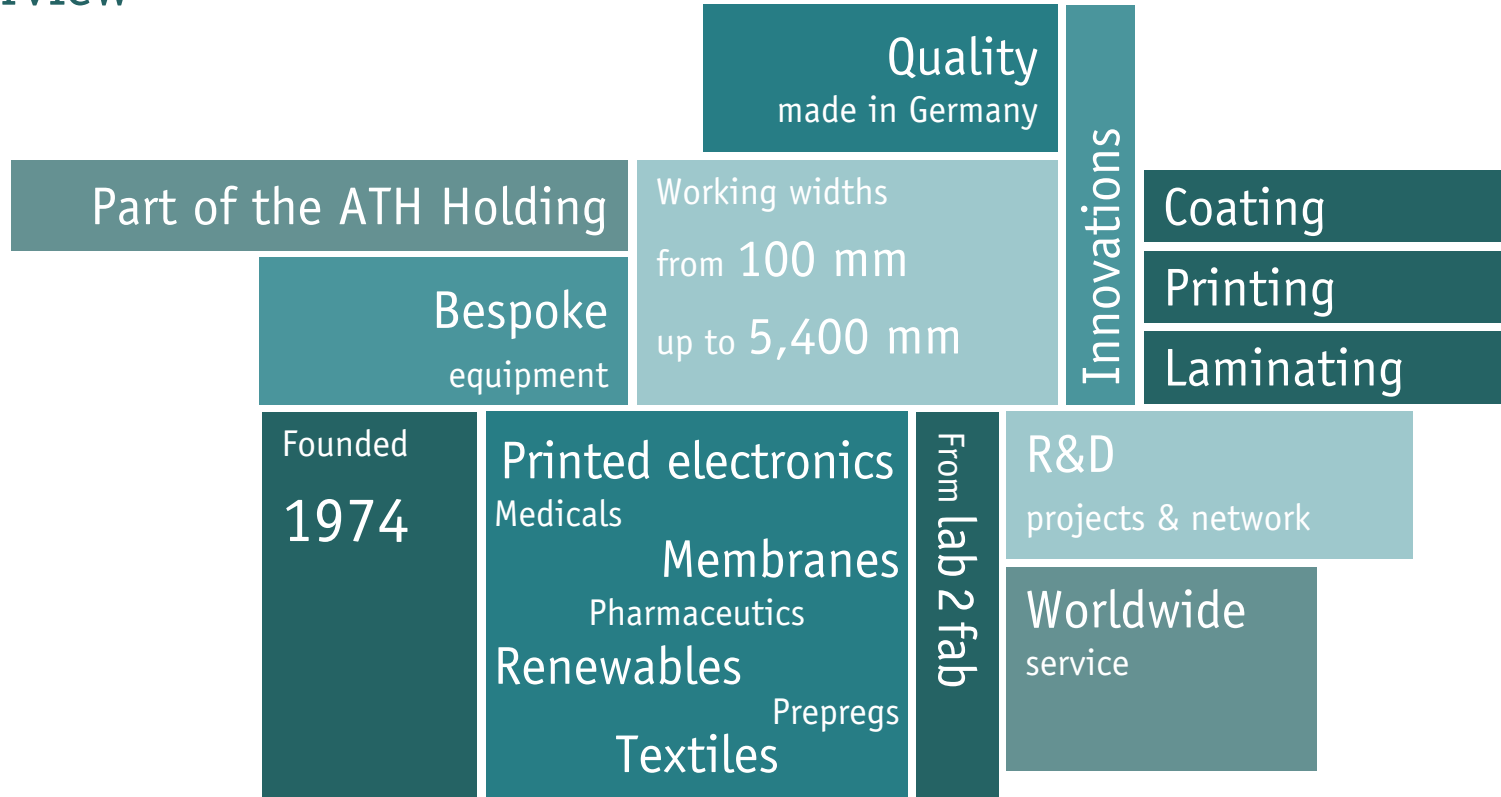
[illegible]

Quality
made in Germany

Innovations

Part of the ATH Holding

Working widths
from 100 mm
up to 5,400 mm

Coating

Printing

Laminating

Bespoke
equipment

Founded
1974

Printed electronics
Medicals
Membranes
Pharmaceutics
Renewables
Prepregs
Textiles

From lab 2 fab

R&D
projects & network

Worldwide
service